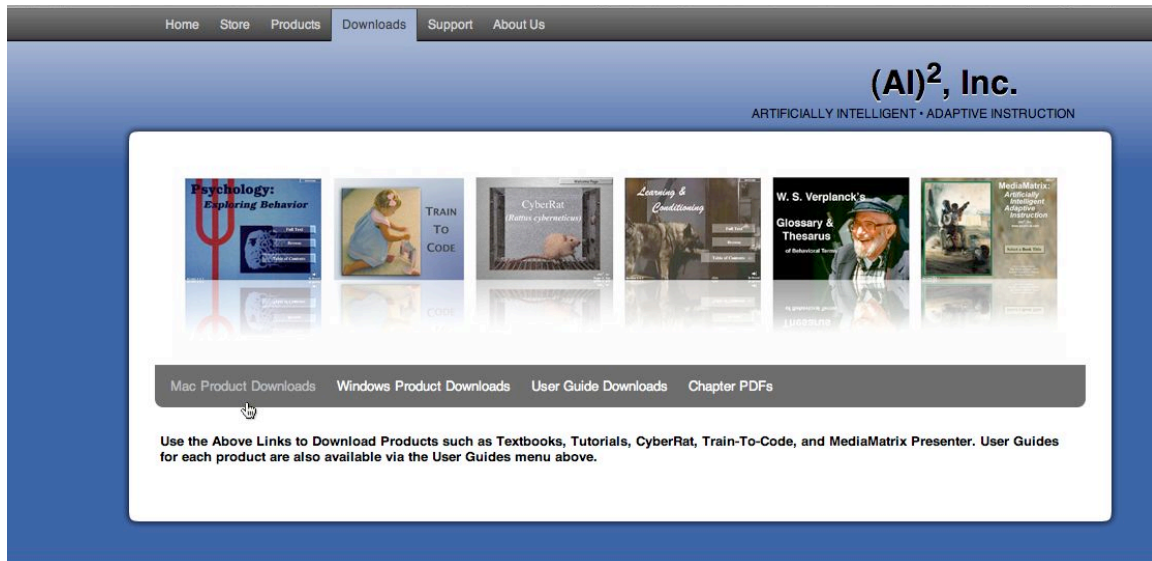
Home Store Products Downloads Support About Us

$(AI)^2$, Inc.

ARTIFICIALLY INTELLIGENT • ADAPTIVE INSTRUCTION

Psychology: Exploring Behavior

Full Text
Reviews
Table of Contents

TRAIN TO CODE

CyberRat (Rattus cyberneticus)

Welcome Page

Learning & Conditioning

Full Text
Reviews
Table of Contents

W. S. Verplanck's Glossary & Thesarus of Behavioral Terms

MediaMatrix: Artificially Intelligent Adaptive Instruction

Select a Book Title

Mac Product Downloads Windows Product Downloads User Guide Downloads Chapter PDFs

Use the Above Links to Download Products such as Textbooks, Tutorials, CyberRat, Train-To-Code, and MediaMatrix Presenter. User Guides for each product are also available via the User Guides menu above.